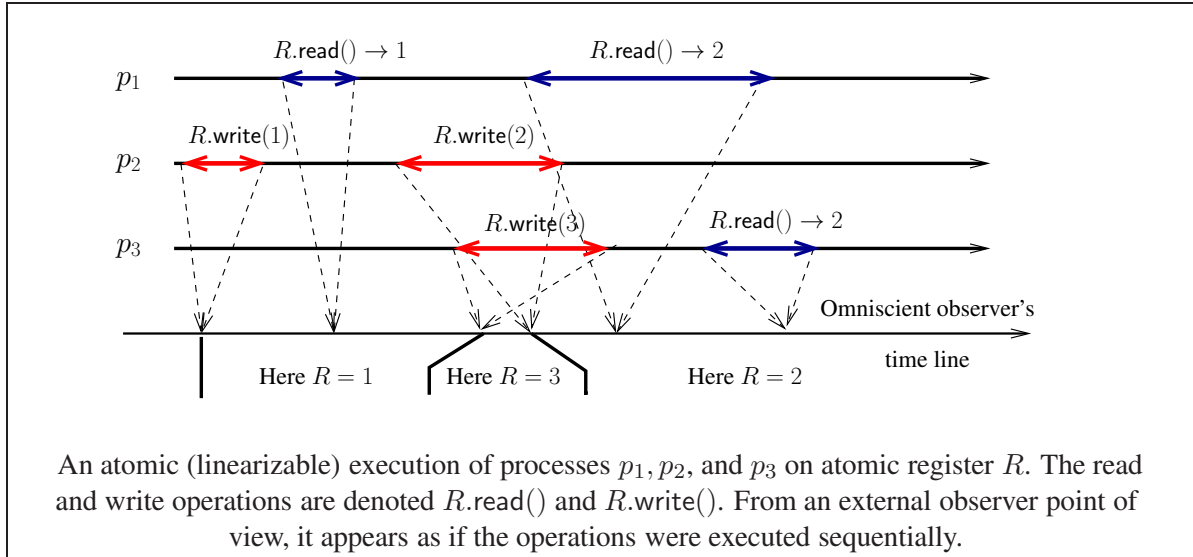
$R.\mathsf{read}() \to 1$

$R.\mathsf{read}() \to 2$

$p_1$

$R.\mathsf{write}(1)$

$R.\mathsf{write}(2)$

$p_2$

$R.\mathsf{write}(3)$

$R.\mathsf{read}() \to 2$

$p_3$

Omniscient observer's

time line

Here $R = 1$

Here $R = 3$

Here $R = 2$

An atomic (linearizable) execution of processes $p_1, p_2$, and $p_3$ on atomic register $R$. The read and write operations are denoted $R.\mathsf{read}()$ and $R.\mathsf{write}()$. From an external observer point of view, it appears as if the operations were executed sequentially.